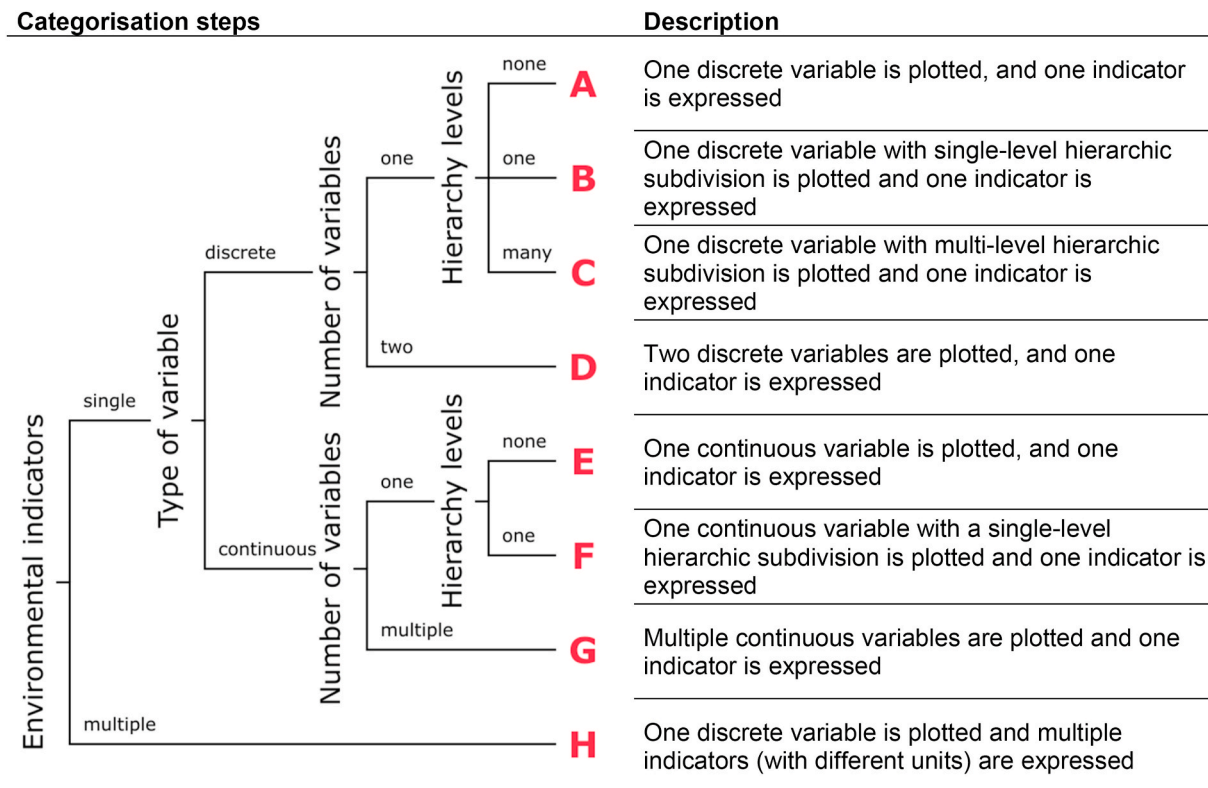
Categorisation steps

Description

Environmental indicators

single

multiple

Type of variable

discrete

continuous

Number of variables

one

two

Hierarchy levels

none

one

many

A

One discrete variable is plotted, and one indicator is expressed

B

One discrete variable with single-level hierarchic subdivision is plotted and one indicator is expressed

C

One discrete variable with multi-level hierarchic subdivision is plotted and one indicator is expressed

D

Two discrete variables are plotted, and one indicator is expressed

Number of variables

one

multiple

Hierarchy levels

none

one

E

One continuous variable is plotted, and one indicator is expressed

F

One continuous variable with a single-level hierarchic subdivision is plotted and one indicator is expressed

G

Multiple continuous variables are plotted and one indicator is expressed

H

One discrete variable is plotted and multiple indicators (with different units) are expressed